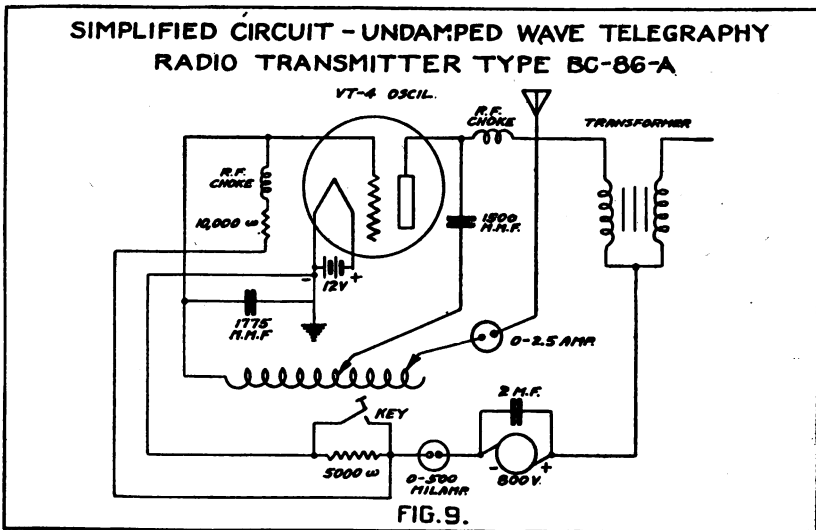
SIMPLIFIED CIRCUIT - UNDAMPED WAVE TELEGRAPHY
RADIO TRANSMITTER TYPE BC-86-A

VT-4 OSCIL.

R.F. CHOKE

TRANSFORMER

R.F. CHOKE

10,000 ω

1500 M.M.F.

12V

- +

1775 M.M.F

0-2.5 AMP.

2 M.F.

KEY

5000 ω

0-500 MILAMP.

- +

800 V.

FIG. 9.